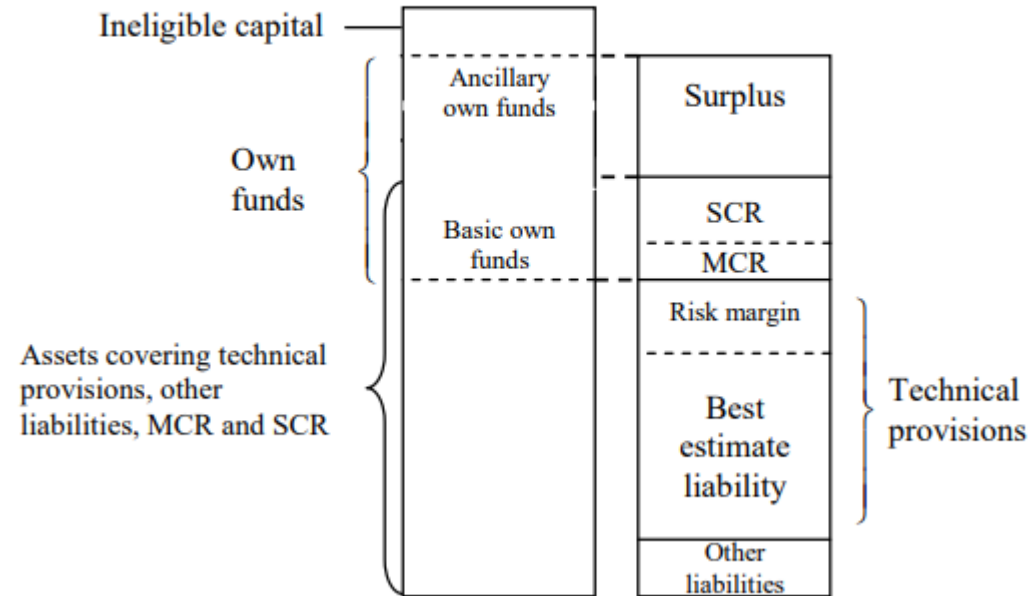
Ineligible capital

Own funds

Ancillary own funds

Basic own funds

Assets covering technical provisions, other liabilities, MCR and SCR

Surplus

SCR

MCR

Risk margin

Best estimate liability

Other liabilities

Technical provisions